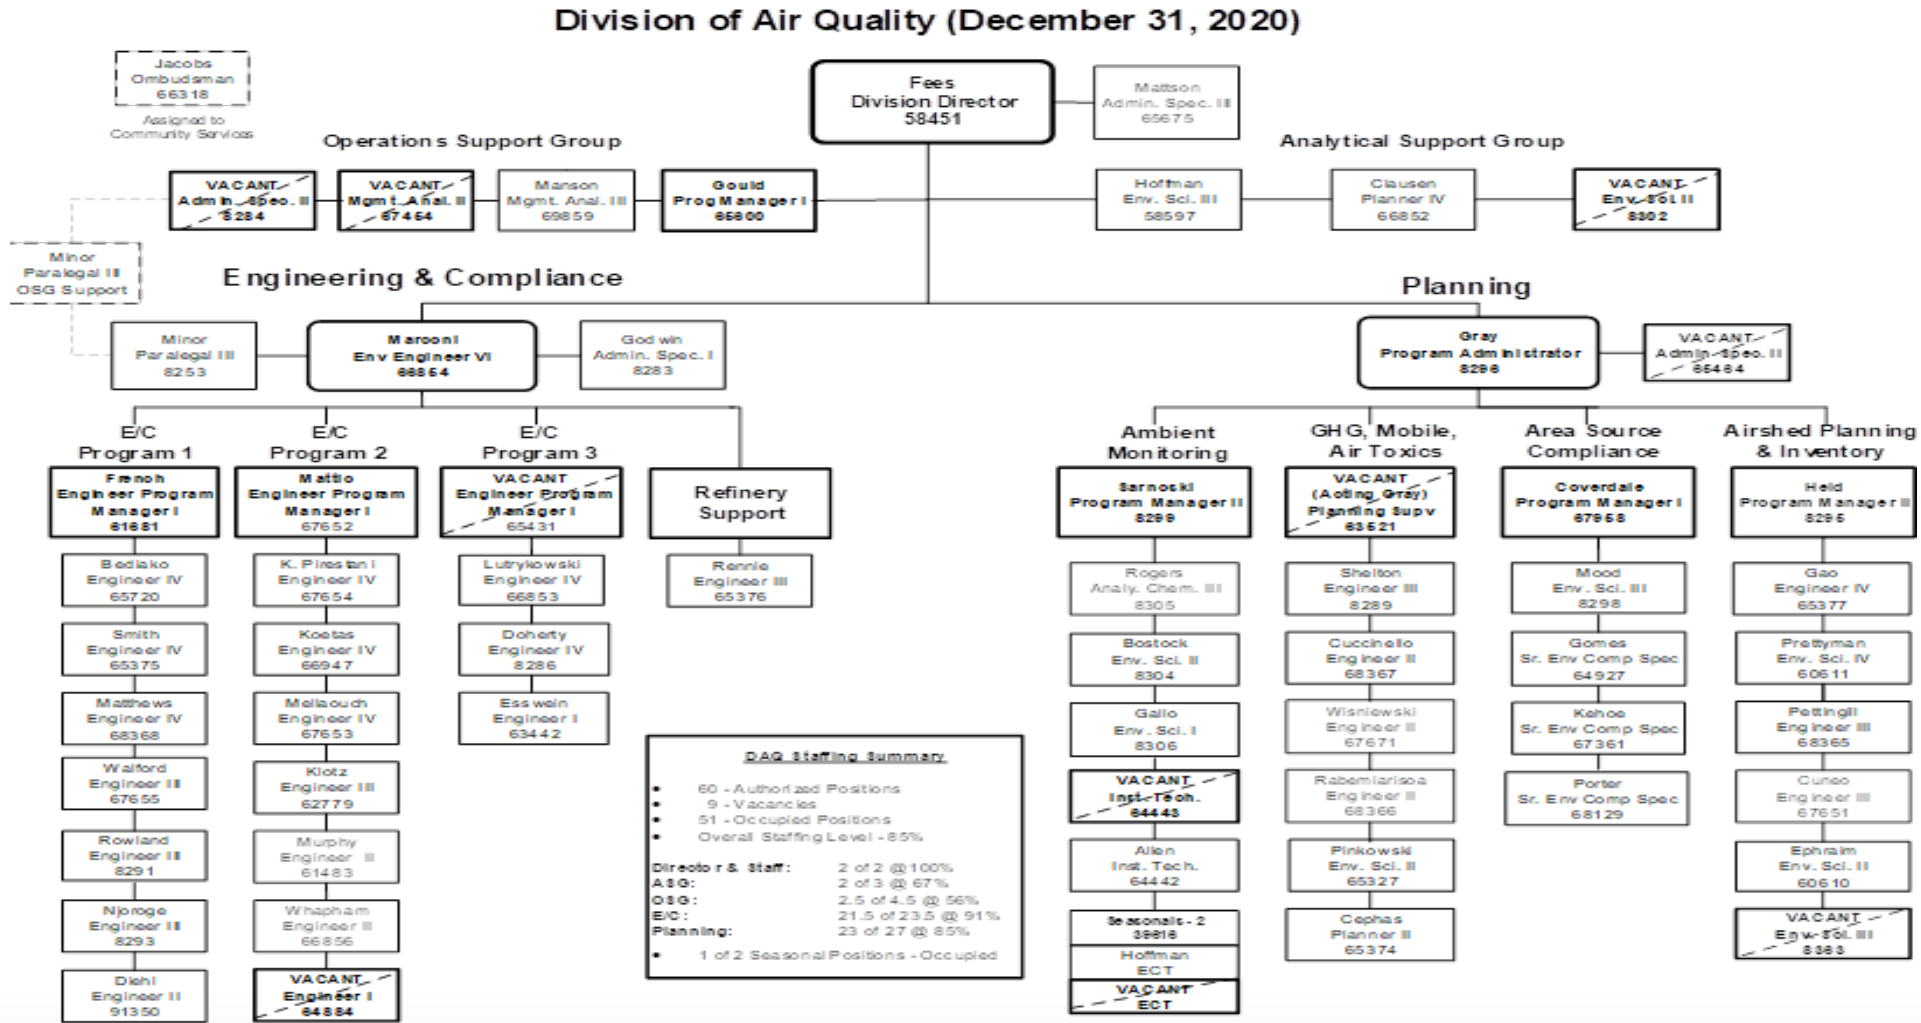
Division of Air Quality (December 31, 2020)

Jacobs
Ombudsman
66318

Assigned to
Community Services

Fees
Division Director
58451

Mattson
Admin. Spec. III
65675

Operations Support Group

Analytical Support Group

VACANT
Admin. Spec. II
8284

VACANT
Mgmt. Anal. II
67454

Manson
Mgmt. Anal. III
69859

Gould
Prog Manager I
65600

Hoffman
Env. Sci. III
58597

Clausen
Planner IV
66852

VACANT
Env. Sci II
8302

Minor
Paralegal III
OSG Support

Engineering & Compliance

Planning

Minor
Paralegal III
8253

Marooni
Env Engineer VI
68854

Godwin
Admin. Spec. I
8283

Gray
Program Administrator
8296

VACANT
Admin. Spec. II
65464

E/C
Program 1

E/C
Program 2

E/C
Program 3

Ambient
Monitoring

GHG, Mobile,
Air Toxics

Area Source
Compliance

Airshed Planning
& Inventory

French
Engineer Program
Manager I
61681

Mattio
Engineer Program
Manager I
67652

VACANT
Engineer Program
Manager I
65431

Refinery
Support

Sarnoski
Program Manager II
8299

VACANT
(Acting Gray)
Planning Supv
63621

Coverdale
Program Manager I
67968

Held
Program Manager II
8295

Bediako
Engineer IV
65720

K. Pirestani
Engineer IV
67654

Lutrykowski
Engineer IV
66853

Rennie
Engineer III
65376

Rogers
Analy. Chem. III
8305

Shelton
Engineer III
8289

Mood
Env. Sci. III
8298

Gao
Engineer IV
65377

Smith
Engineer IV
65375

Koetas
Engineer IV
66947

Doherty
Engineer IV
8286

Bostock
Env. Sci. II
8304

Cuccinello
Engineer II
68367

Gomes
Sr. Env Comp Spec
64927

Prettyman
Env. Sci. IV
60611

Matthews
Engineer IV
68368

Mellaouch
Engineer IV
67653

Esswein
Engineer I
63442

Gallo
Env. Sci. I
8306

Wisniewski
Engineer II
67671

Kehoe
Sr. Env Comp Spec
67361

Pettingill
Engineer III
68365

Walford
Engineer III
67655

Klotz
Engineer III
62779

DAQ Staffing Summary
• 60 - Authorized Positions
• 9 - Vacancies
• 51 - Occupied Positions
• Overall Staffing Level - 85%

Director & Staff: 2 of 2 @ 100%
ASG: 2 of 3 @ 67%
OSG: 2.5 of 4.5 @ 56%
E/C: 21.5 of 23.5 @ 91%
Planning: 23 of 27 @ 85%

• 1 of 2 Seasonal Positions - Occupied

VACANT
Inst. Tech.
64443

Rabemiarisoa
Engineer II
68366

Porter
Sr. Env Comp Spec
68129

Cuneo
Engineer III
67651

Rowland
Engineer III
8291

Murphy
Engineer II
61483

Allen
Inst. Tech.
64442

Pinkowski
Env. Sci. II
65327

Ephraim
Env. Sci. II
60610

Njoroge
Engineer III
8293

Whapham
Engineer II
66856

Seasonals - 2
39818

Hoffman
ECT

VACANT
ECT

Cephas
Planner II
65374

VACANT
Env. Sci. III
8363

Diehl
Engineer II
91350

VACANT
Engineer I
64884